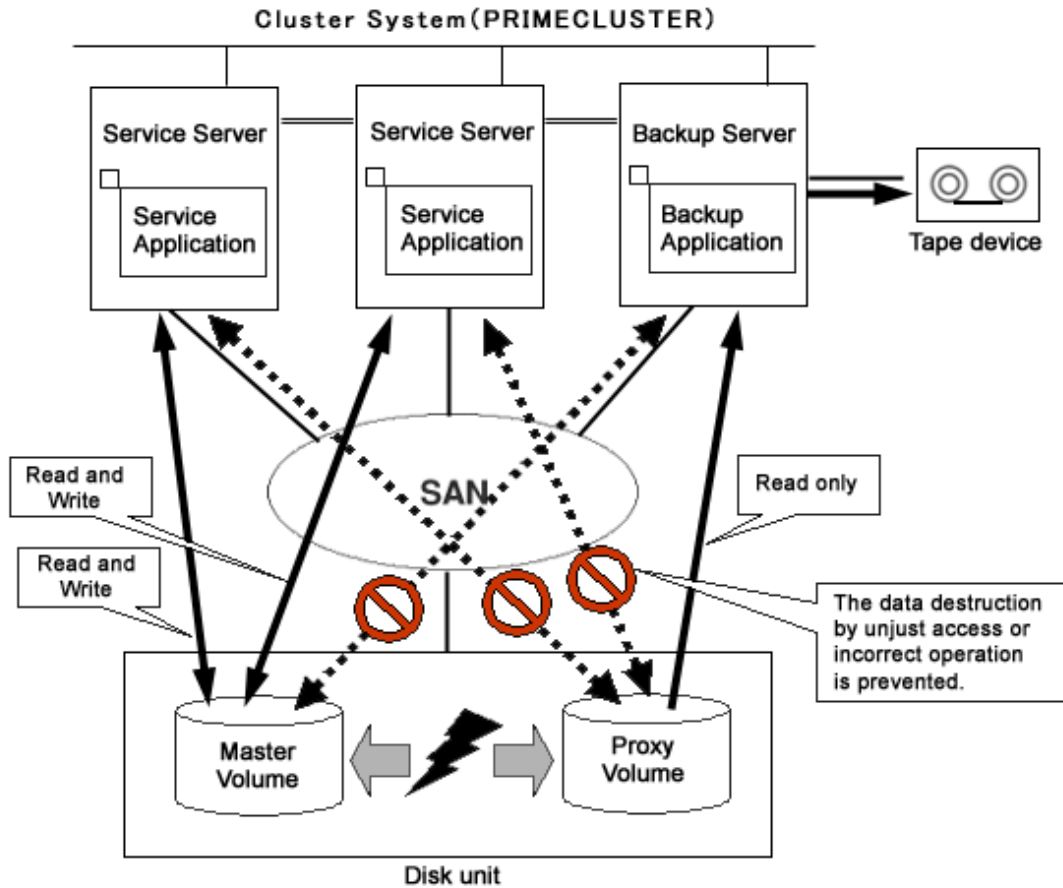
Cluster System(PRIMECLUSTER)

Service Server

Service Application

Service Server

Service Application

Backup Server

Backup Application

Tape device

SAN

Read and Write

Read and Write

Read only

The data destruction by unjust access or incorrect operation is prevented.

Master Volume

Proxy Volume

Disk unit